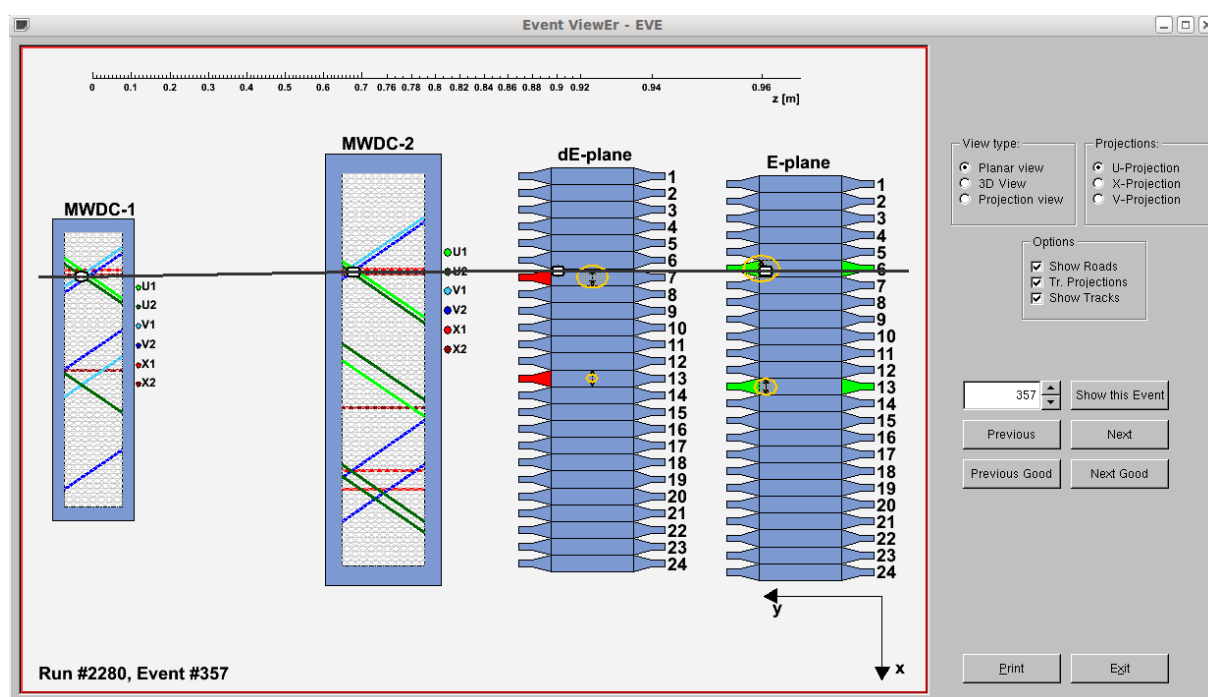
Event ViewEr - EVE

0 0.1 0.2 0.3 0.4 0.5 0.6 0.7 0.76 0.78 0.8 0.82 0.84 0.86 0.88 0.9 0.92 0.94 0.96
z [m]

MWDC-1
U1
U2
V1
V2
X1
X2

MWDC-2
U1
U2
V1
V2
X1
X2

dE-plane
1 2 3 4 5 6 7 8 9 10 11 12 13 14 15 16 17 18 19 20 21 22 23 24

E-plane
1 2 3 4 5 6 7 8 9 10 11 12 13 14 15 16 17 18 19 20 21 22 23 24

y
x

Run #2280, Event #357

View type:
Planar view
3D View
Projection view

Projections:
U-Projection
X-Projection
V-Projection

Options
Show Roads
Tr. Projections
Show Tracks

357
Show this Event
Previous
Next
Previous Good
Next Good

Print
Exit